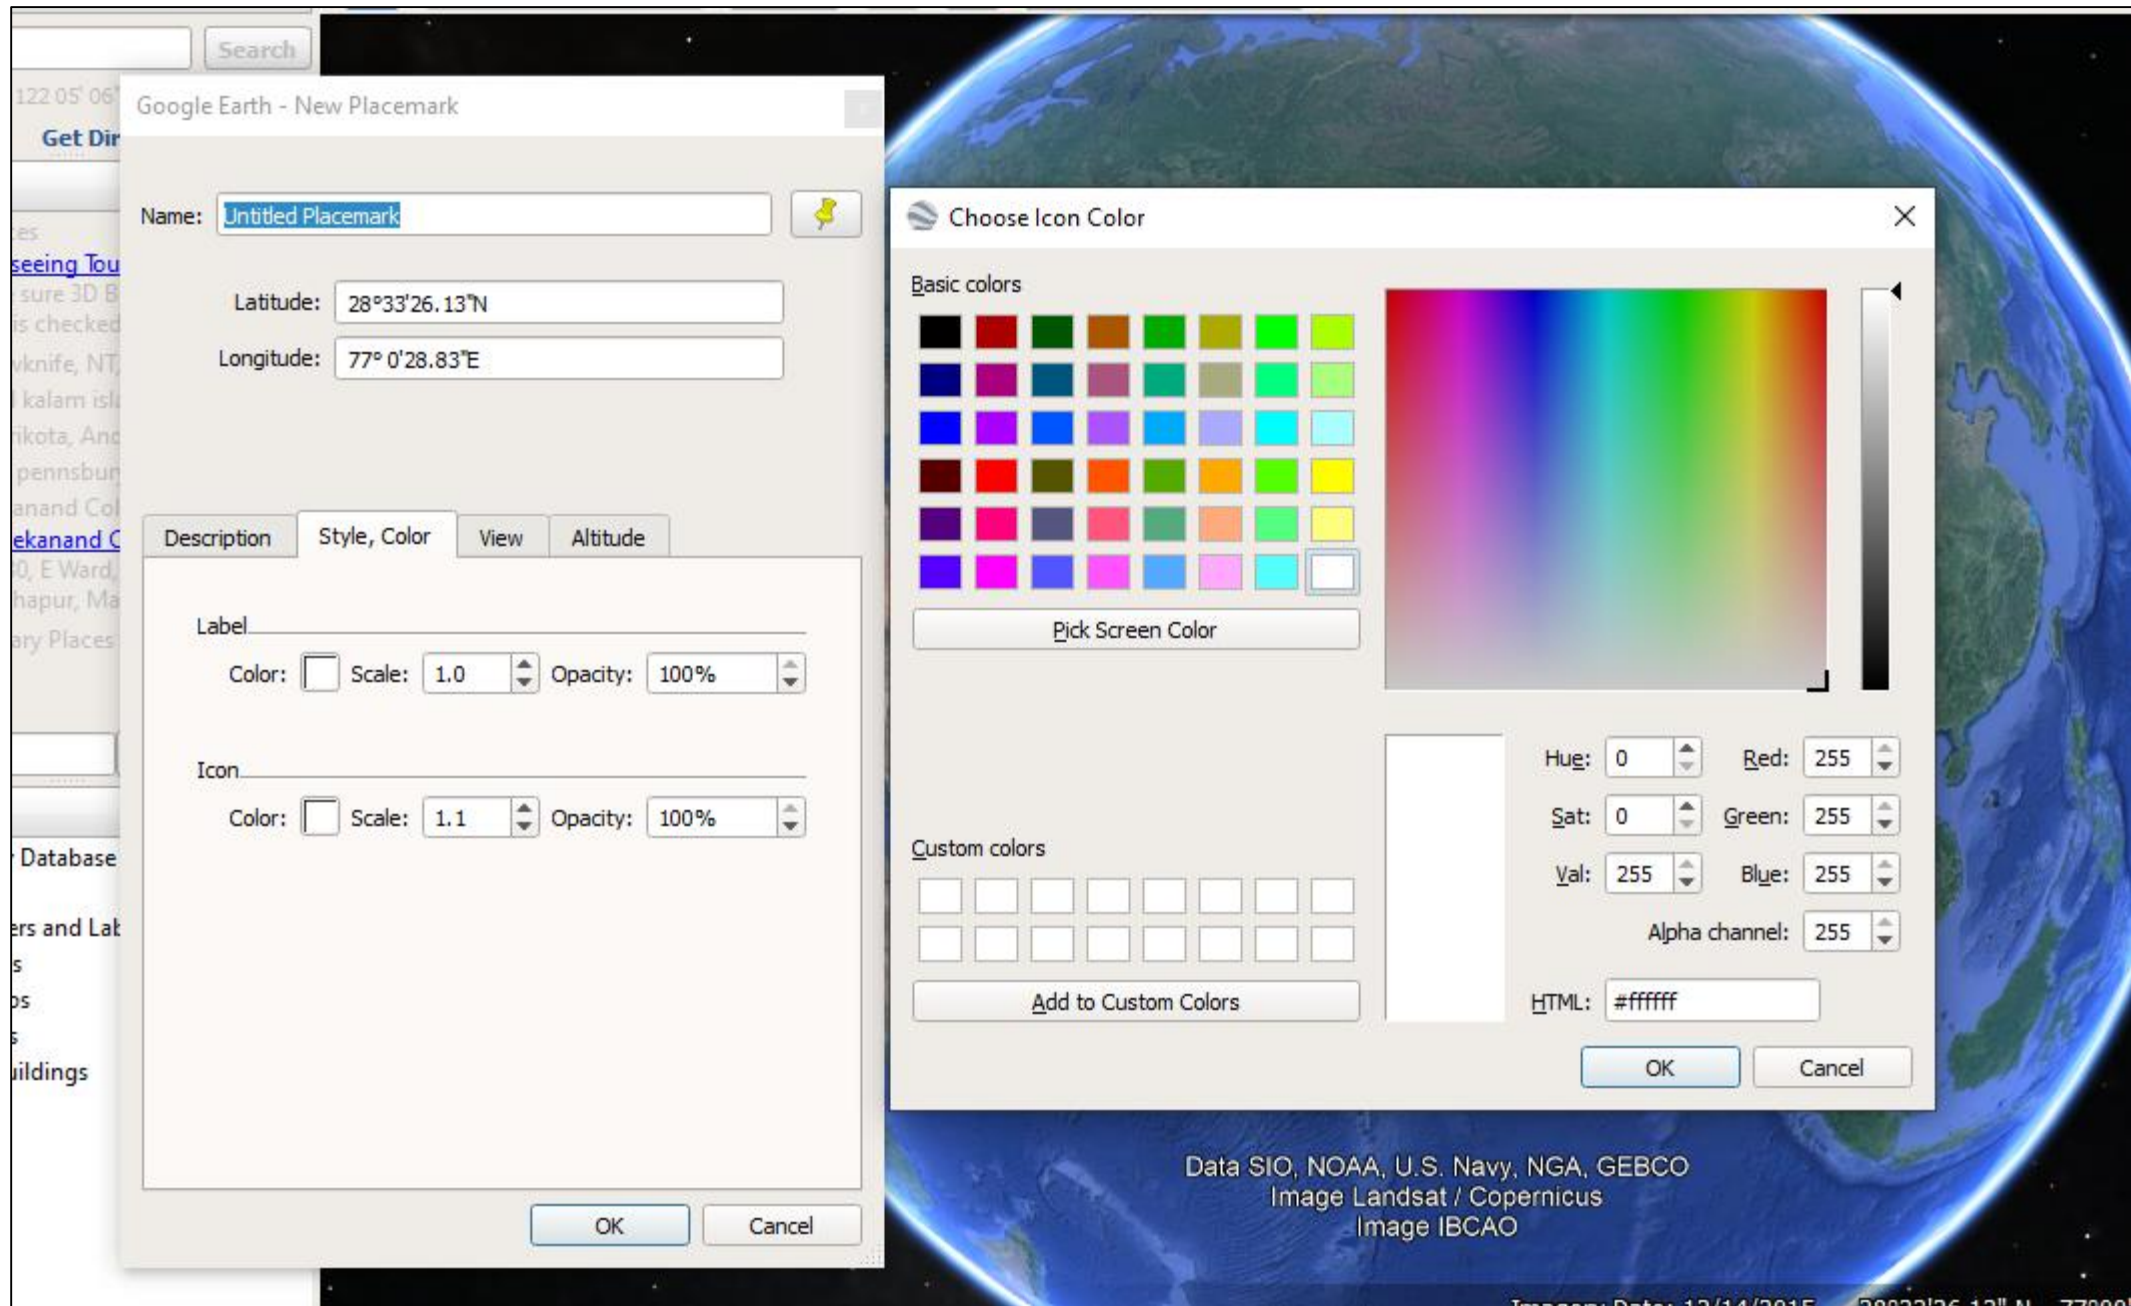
Search

122 05' 06"

Get Dir

es
seeing Tou
sure 3D B
is checked
vknife, NT
l kalam isl
ikota, And
pennsbur
anand Col
ekanand C
0, E Ward,
hapur, Ma
ary Places

Database
ers and Lab
s
ps
s
uildings

Google Earth - New Placemark

Name: Untitled Placemark

Latitude: 28°33'26.13"N

Longitude: 77° 0'28.83"E

Description | Style, Color | View | Altitude

Label

Color: Scale: 1.0 Opacity: 100%

Icon

Color: Scale: 1.1 Opacity: 100%

OK Cancel

Choose Icon Color

Basic colors

Pick Screen Color

Custom colors

Add to Custom Colors

Hue: 0
Sat: 0
Val: 255
Red: 255
Green: 255
Blue: 255
Alpha channel: 255
HTML: #ffffff

OK Cancel

Data SIO, NOAA, U.S. Navy, NGA, GEBCO
Image Landsat / Copernicus
Image IBCAO

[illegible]